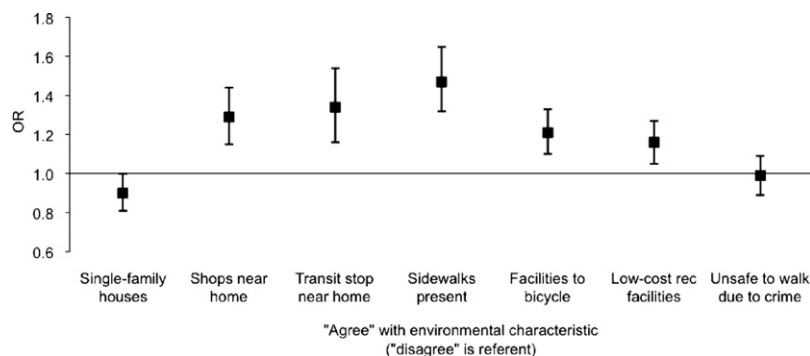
1.8
1.6
1.4
1.2
1.0
0.8
0.6
OR

Single-family houses
Shops near home
Transit stop near home
Sidewalks present
Facilities to bicycle
Low-cost rec facilities
Unsafe to walk due to crime

"Agree" with environmental characteristic ("disagree" is referent)